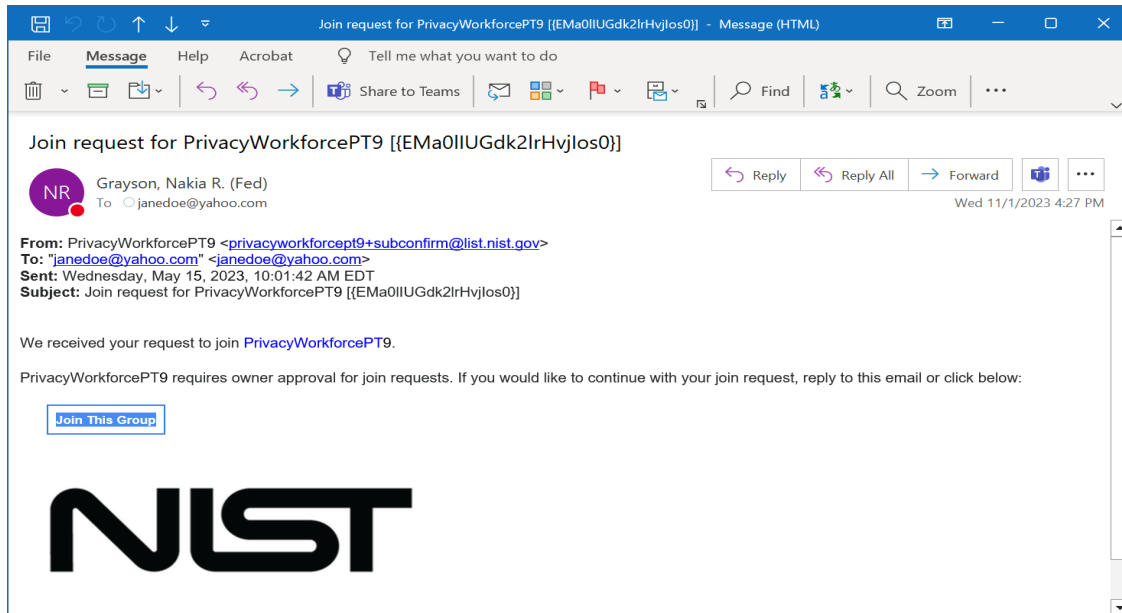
Join request for PrivacyWorkforcePT9 [{EMa0lIUGdk2lrHvjIos0}] - Message (HTML)

File Message Help Acrobat Tell me what you want to do

Share to Teams Find Zoom ...

Join request for PrivacyWorkforcePT9 [{EMa0lIUGdk2lrHvjIos0}]

NR
Grayson, Nakia R. (Fed)
To janedoe@yahoo.com

Reply Reply All Forward ...
Wed 11/1/2023 4:27 PM

From: PrivacyWorkforcePT9 <privacyworkforcept9+subconfirm@list.nist.gov>
To: "janedoe@yahoo.com" <janedoe@yahoo.com>
Sent: Wednesday, May 15, 2023, 10:01:42 AM EDT
Subject: Join request for PrivacyWorkforcePT9 [{EMa0lIUGdk2lrHvjIos0}]

We received your request to join PrivacyWorkforcePT9.

PrivacyWorkforcePT9 requires owner approval for join requests. If you would like to continue with your join request, reply to this email or click below:

Join This Group

NIST